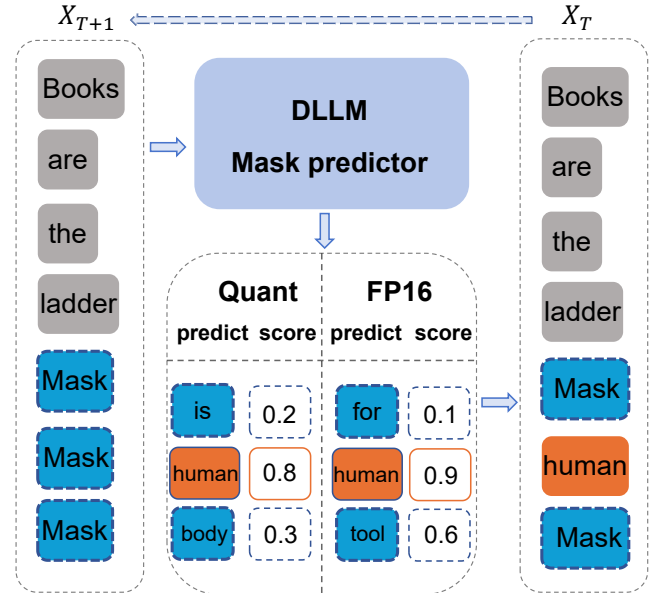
$X_{T+1}$

$X_T$

Books

are

the

ladder

Mask

Mask

Mask

DLLM

Mask predictor

| Quant predict | Quant score | FP16 predict | FP16 score |
|---|---|---|---|
| is | 0.2 | for | 0.1 |
| human | 0.8 | human | 0.9 |
| body | 0.3 | tool | 0.6 |

Books

are

the

ladder

Mask

human

Mask